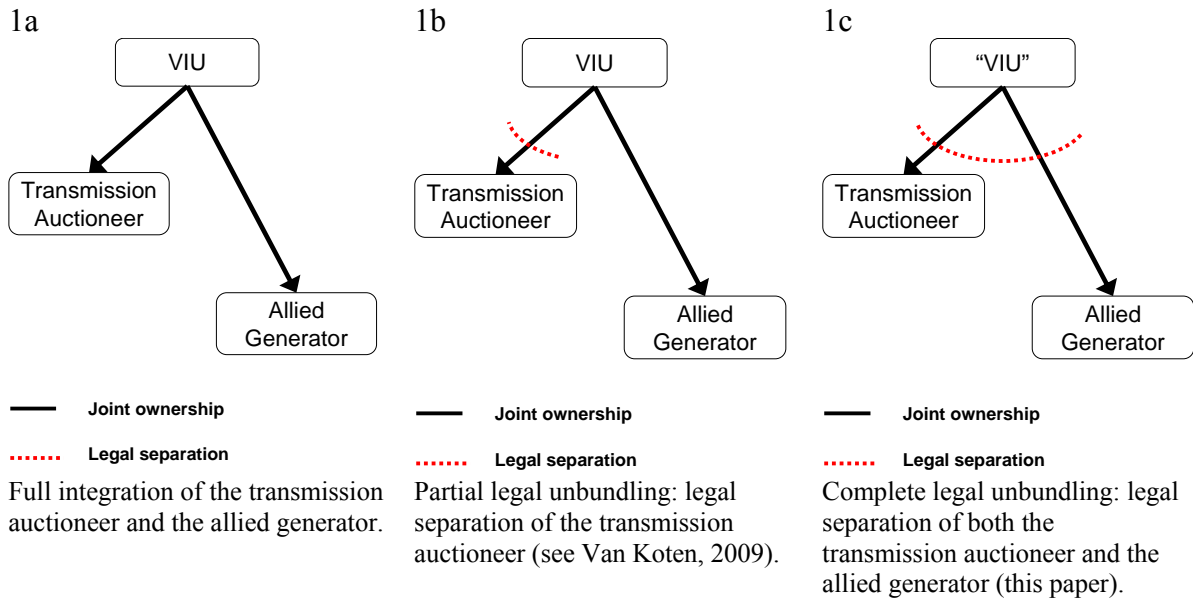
1a

VIU

Transmission Auctioneer

Allied Generator

Joint ownership

Legal separation

Full integration of the transmission auctioneer and the allied generator.

1b

VIU

Transmission Auctioneer

Allied Generator

Joint ownership

Legal separation

Partial legal unbundling: legal separation of the transmission auctioneer (see Van Koten, 2009).

1c

"VIU"

Transmission Auctioneer

Allied Generator

Joint ownership

Legal separation

Complete legal unbundling: legal separation of both the transmission auctioneer and the allied generator (this paper).